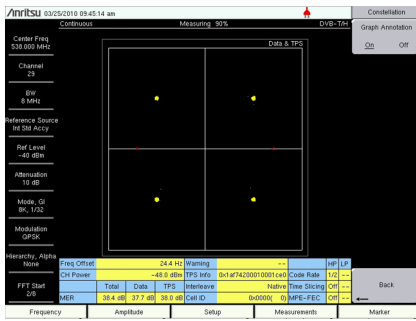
Anritsu 03/25/2010 09:45:14 am

Continuous

Measuring 90%

DVB-T/H

Constellation

Graph Annotation

On Off

Center Freq
538.000 MHz

Channel
29

BW
8 MHz

Reference Source
Int Std Accy

Ref Level
-40 dBm

Attenuation
10 dB

Mode, GI
8K, 1/32

Modulation
QPSK

Hierarchy, Alpha
None

FFT Start
2/8

Data & TPS

| Freq Offset | | | 24.4 Hz | Warning | -- | | HP | LP |
|---|---|---|---|---|---|---|---|---|
| CH Power | | | -48.0 dBm | TPS Info | 0x1af742000100​01ce0 | Code Rate | 1/2 | -- |
| | Total | Data | TPS | Interleave | Native | Time Slicing | Off | -- |
| MER | 38.4 dB | 37.7 dB | 38.0 dB | Cell ID | 0x0000( 0) | MPE-FEC | Off | -- |

Back

Frequency

Amplitude

Setup

Measurements

Marker